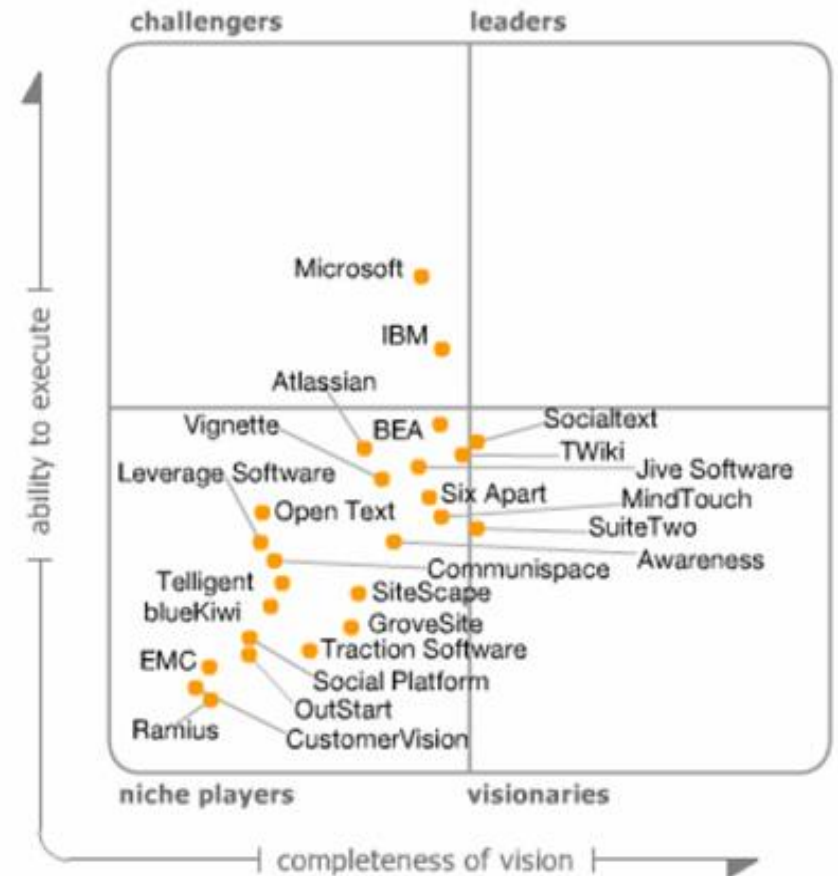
challengers

leaders

ability to execute

Microsoft

IBM

Atlassian

BEA

Vignette

Socialtext

TWiki

Jive Software

Leverage Software

Six Apart

MindTouch

Open Text

SuiteTwo

Awareness

Communispace

Telligent

SiteScape

blueKiwi

GroveSite

Traction Software

EMC

Social Platform

OutStart

Ramius

CustomerVision

niche players

visionaries

completeness of vision